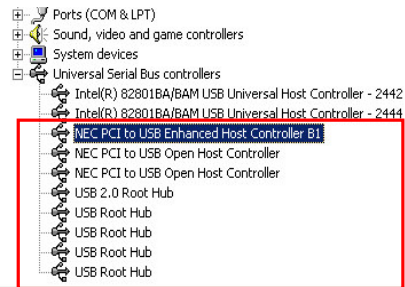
Ports (COM & LPT)
Sound, video and game controllers
System devices
Universal Serial Bus controllers
Intel(R) 82801BA/BAM USB Universal Host Controller - 2442
Intel(R) 82801BA/BAM USB Universal Host Controller - 2444
NEC PCI to USB Enhanced Host Controller B1
NEC PCI to USB Open Host Controller
NEC PCI to USB Open Host Controller
USB 2.0 Root Hub
USB Root Hub
USB Root Hub
USB Root Hub
USB Root Hub